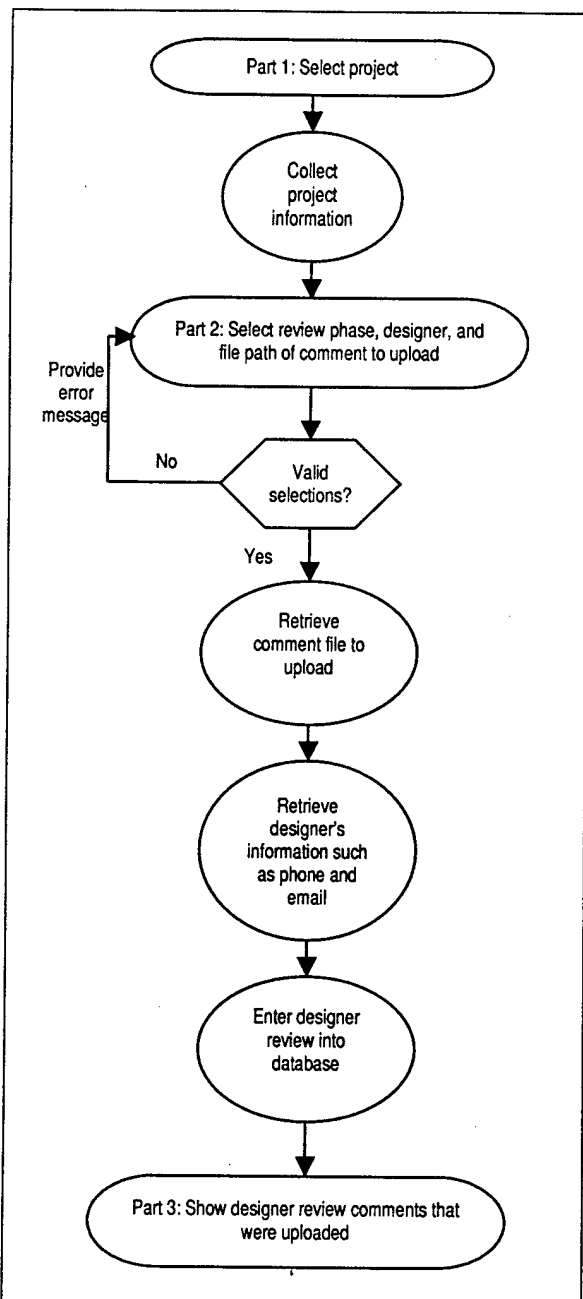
Part 1: Select project

Collect project information

Part 2: Select review phase, designer, and file path of comment to upload

Provide error message

No

Valid selections?

Yes

Retrieve comment file to upload

Retrieve designer's information such as phone and email

Enter designer review into database

Part 3: Show designer review comments that were uploaded